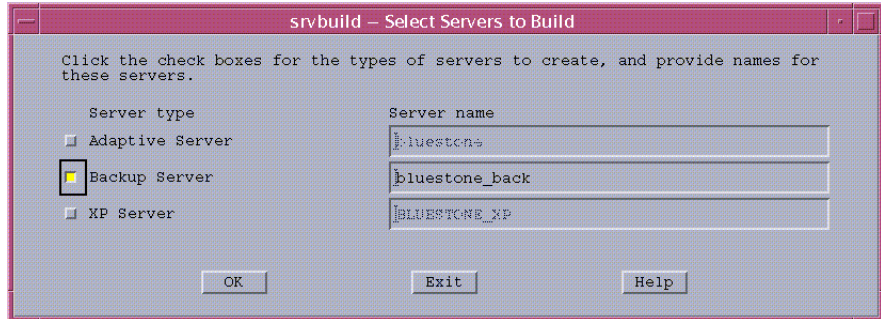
srvbuild – Select Servers to Build

Click the check boxes for the types of servers to create, and provide names for these servers.

| Server type | Server name |
|---|---|
| Adaptive Server | bluestone |
| Backup Server | bluestone_back |
| XP Server | BLUESTONE_XP |

OK

Exit

Help